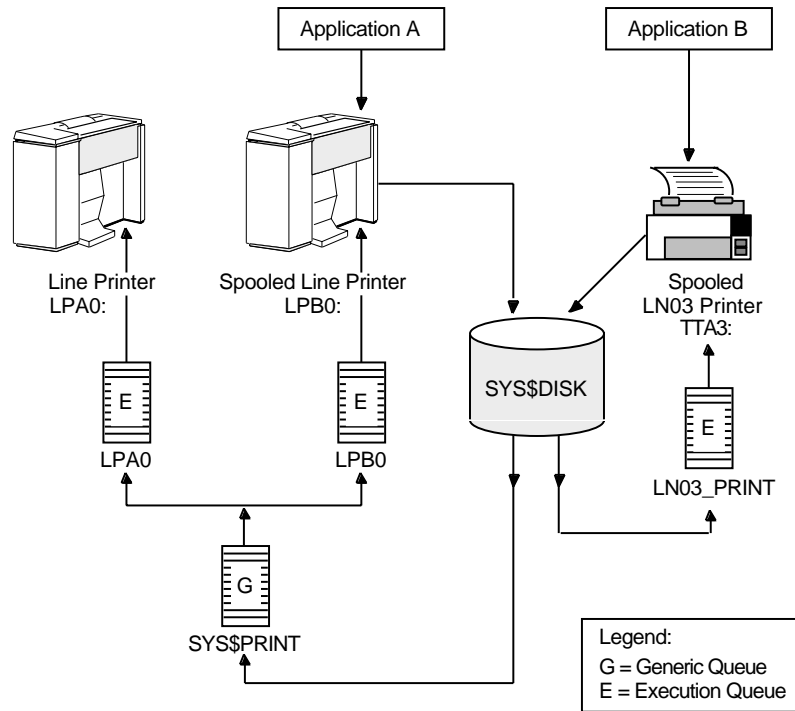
Application A

Application B

Line Printer
LPA0:

Spooled Line Printer
LPB0:

Spooled
LN03 Printer
TTA3:

SYS$DISK

E
LPA0

E
LPB0

E
LN03_PRINT

G
SYS$PRINT

Legend:
G = Generic Queue
E = Execution Queue